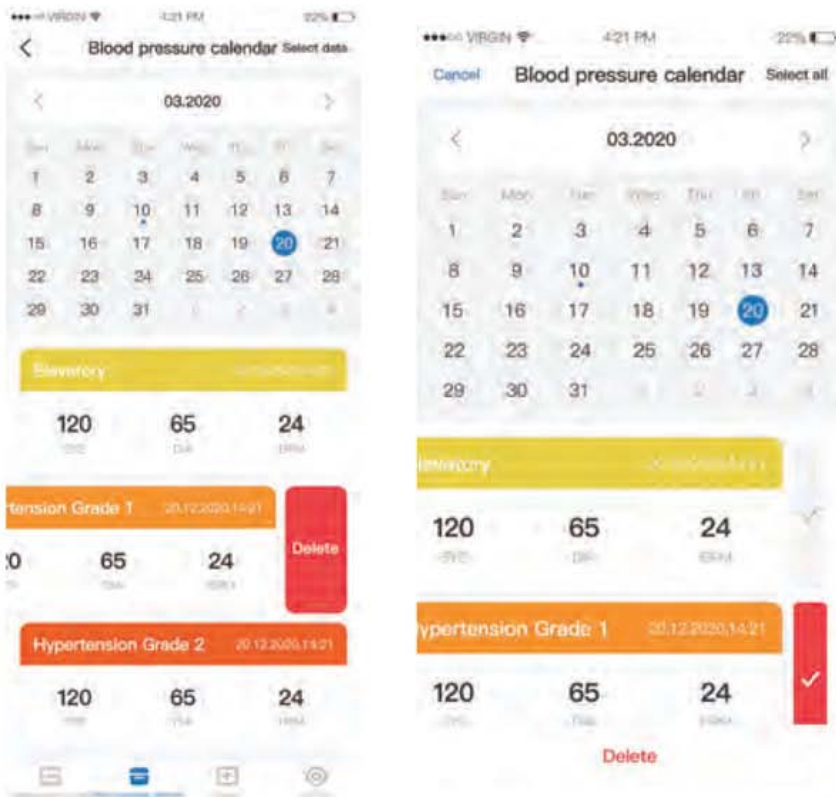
VIRGIN 4:21 PM 22%

Blood pressure calendar Select data

03.2020

| Sun | Mon | Tue | Wed | Thu | Fri | Sat |
|---|---|---|---|---|---|---|
| 1 | 2 | 3 | 4 | 5 | 6 | 7 |
| 8 | 9 | 10 | 11 | 12 | 13 | 14 |
| 15 | 16 | 17 | 18 | 19 | 20 | 21 |
| 22 | 23 | 24 | 25 | 26 | 27 | 28 |
| 29 | 30 | 31 | 1 | 2 | 3 | 4 |

Elevatory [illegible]

120 SYS 65 DIA 24 BPM

rtension Grade 1 20.12.2020.14:21

20 65 24

Delete

Hypertension Grade 2 20.12.2020.14:21

120 SYS 65 DIA 24 BPM

VIRGIN 4:21 PM 22%

Cancel Blood pressure calendar Select all

03.2020

| Sun | Mon | Tue | Wed | Thu | Fri | Sat |
|---|---|---|---|---|---|---|
| 1 | 2 | 3 | 4 | 5 | 6 | 7 |
| 8 | 9 | 10 | 11 | 12 | 13 | 14 |
| 15 | 16 | 17 | 18 | 19 | 20 | 21 |
| 22 | 23 | 24 | 25 | 26 | 27 | 28 |
| 29 | 30 | 31 | 1 | 2 | 3 | 4 |

levatory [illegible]

120 SYS 65 DIA 24 BPM

ypertension Grade 1 20.12.2020.14:21

120 SYS 65 DIA 24 BPM

Delete